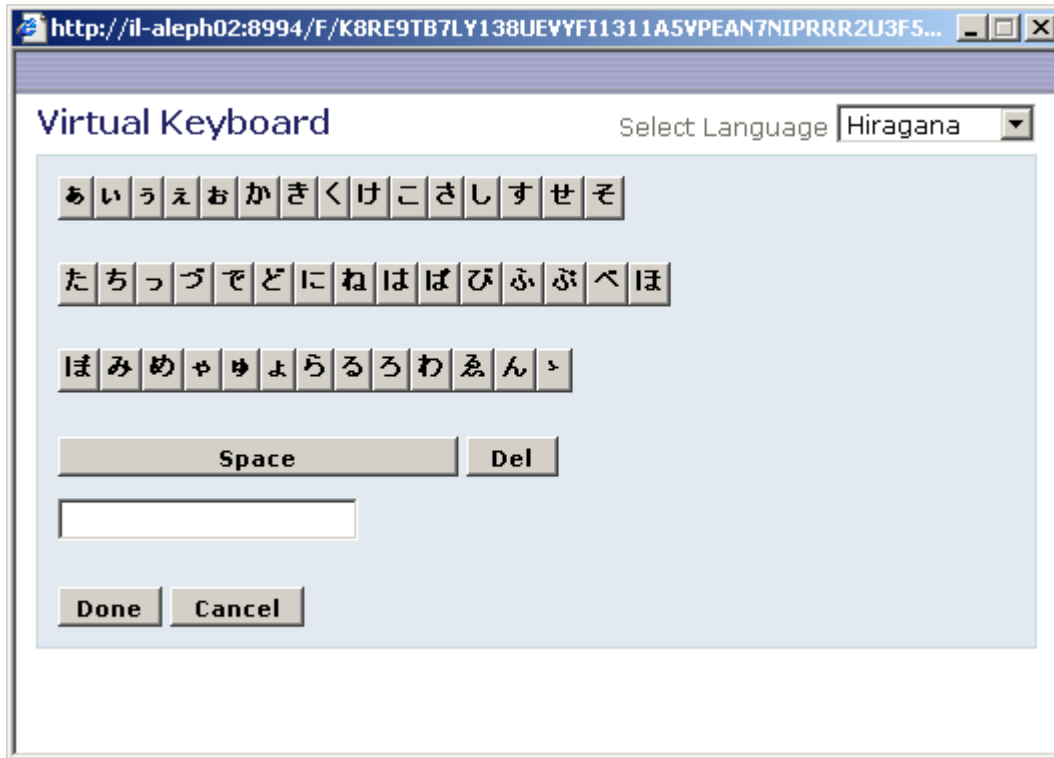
http://il-aleph02:8994/F/K8RE9TB7LY138UEVYFI1311A5VPEAN7NIPRRR2U3F5...

Virtual Keyboard

Select Language Hiragana

ぁ い ぅ ぇ ぉ か き く け こ さ し す せ そ

た ち っ づ で ど に ね は ば び ふ ぶ べ ほ

ぼ み め ゃ ゅ ょ ら る ろ わ ゑ ん ゝ

Space Del

Done Cancel